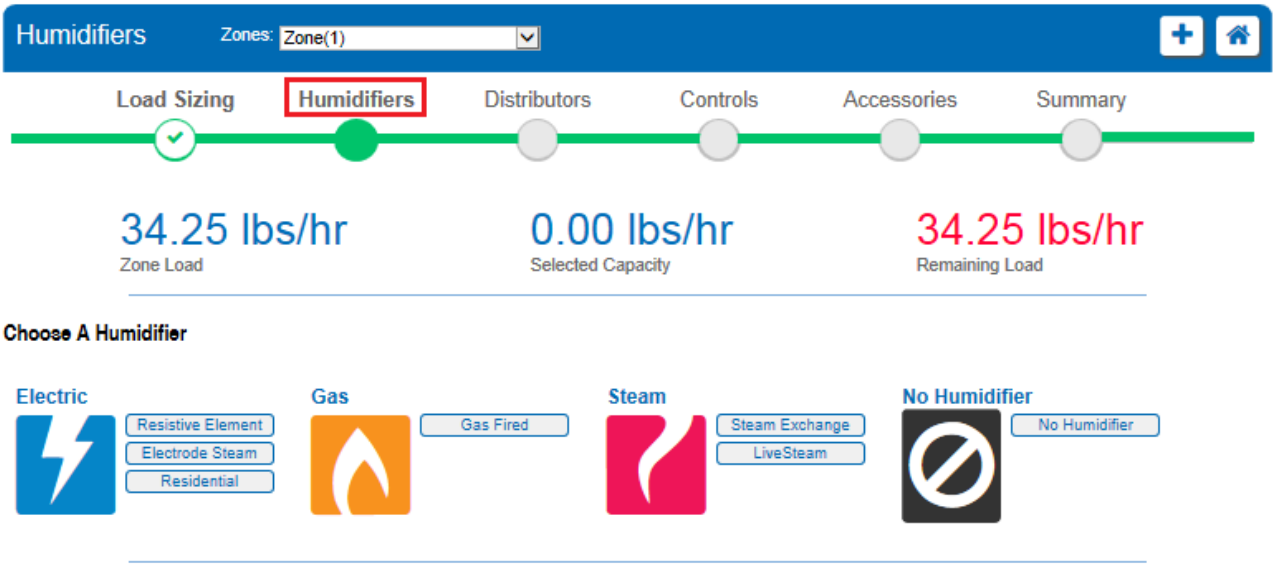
Humidifiers Zones: Zone(1)

Load Sizing Humidifiers Distributors Controls Accessories Summary

34.25 lbs/hr
Zone Load

0.00 lbs/hr
Selected Capacity

34.25 lbs/hr
Remaining Load

Choose A Humidifier

Electric
Resistive Element
Electrode Steam
Residential

Gas
Gas Fired

Steam
Steam Exchange
LiveSteam

No Humidifier
No Humidifier